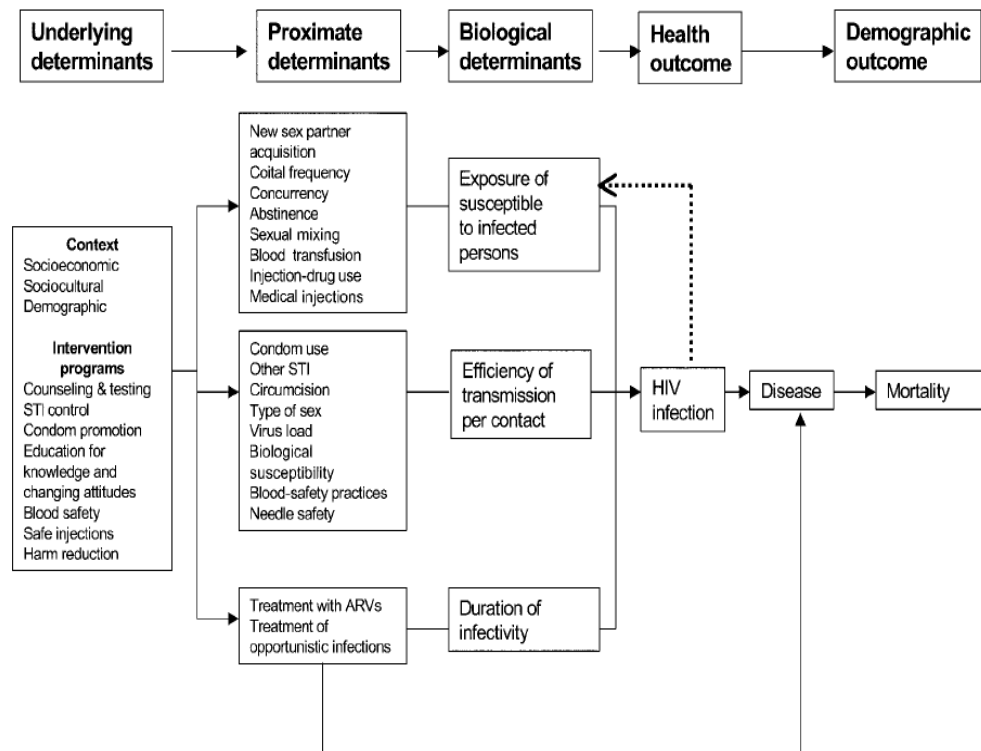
Underlying determinants

Proximate determinants

Biological determinants

Health outcome

Demographic outcome

Context
Socioeconomic
Sociocultural
Demographic

Intervention programs
Counseling & testing
STI control
Condom promotion
Education for knowledge and changing attitudes
Blood safety
Safe injections
Harm reduction

New sex partner acquisition
Coital frequency
Concurrency
Abstinence
Sexual mixing
Blood transfusion
Injection-drug use
Medical injections

Exposure of susceptible to infected persons

Condom use
Other STI
Circumcision
Type of sex
Virus load
Biological susceptibility
Blood-safety practices
Needle safety

Efficiency of transmission per contact

HIV infection

Disease

Mortality

Treatment with ARVs
Treatment of opportunistic infections

Duration of infectivity